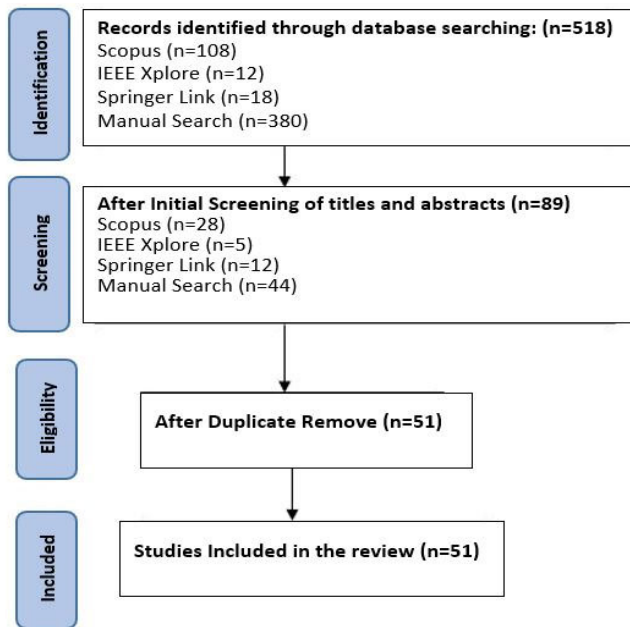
Identification

Records identified through database searching: (n=518)
Scopus (n=108)
IEEE Xplore (n=12)
Springer Link (n=18)
Manual Search (n=380)

Screening

After Initial Screening of titles and abstracts (n=89)
Scopus (n=28)
IEEE Xplore (n=5)
Springer Link (n=12)
Manual Search (n=44)

Eligibility

After Duplicate Remove (n=51)

Included

Studies Included in the review (n=51)